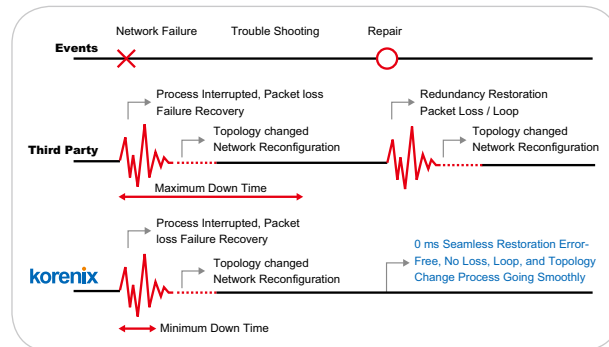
Network Failure
Trouble Shooting
Repair

Events

Process Interrupted, Packet loss
Failure Recovery

Redundancy Restoration
Packet Loss / Loop

Topology changed
Network Reconfiguration

Topology changed
Network Reconfiguration

Third Party

Maximum Down Time

Process Interrupted, Packet loss Failure Recovery

Topology changed
Network Reconfiguration

0 ms Seamless Restoration Error-Free, No Loss, Loop, and Topology Change Process Going Smoothly

korenix

Minimum Down Time